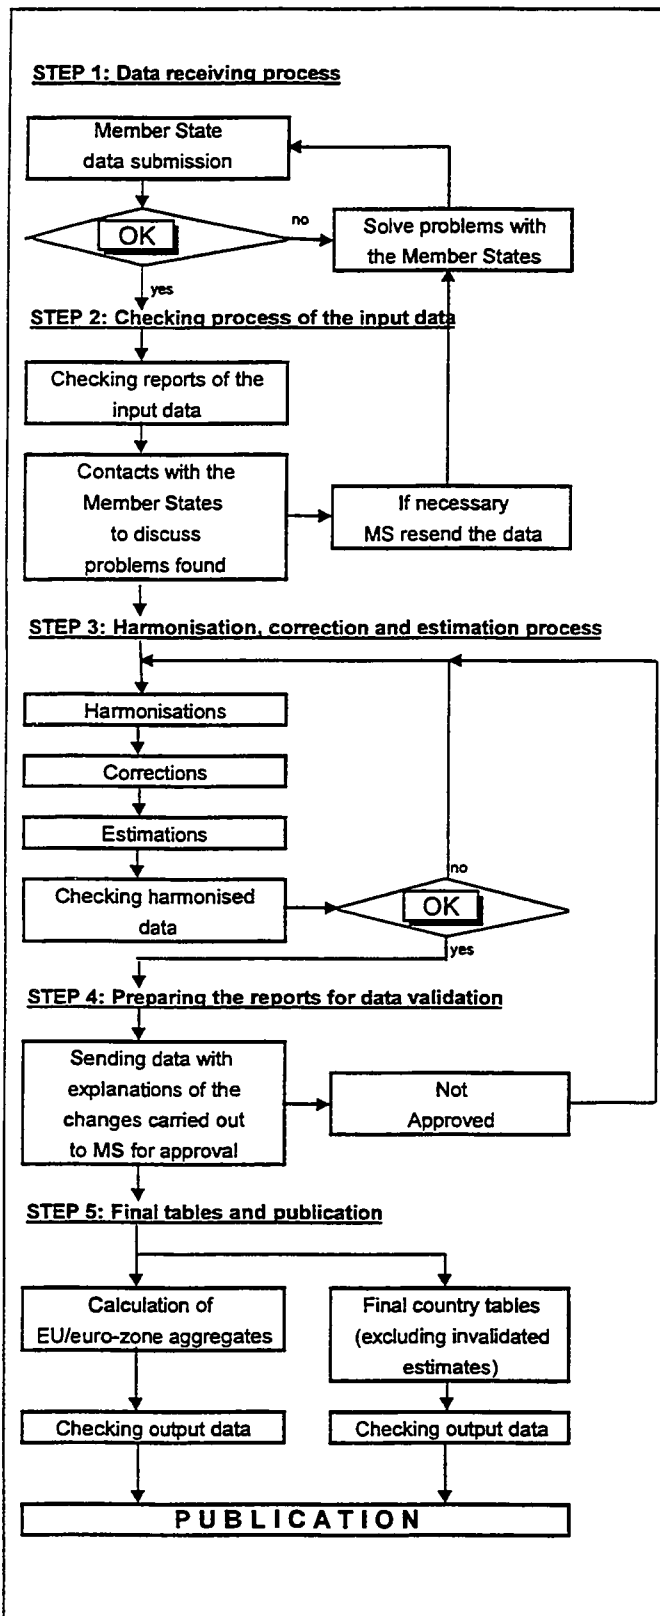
STEP 1: Data receiving process

Member State data submission

OK

no

Solve problems with the Member States

yes

STEP 2: Checking process of the input data

Checking reports of the input data

Contacts with the Member States to discuss problems found

If necessary MS resend the data

STEP 3: Harmonisation, correction and estimation process

Harmonisations

Corrections

Estimations

Checking harmonised data

no

OK

yes

STEP 4: Preparing the reports for data validation

Sending data with explanations of the changes carried out to MS for approval

Not Approved

STEP 5: Final tables and publication

Calculation of EU/euro-zone aggregates

Final country tables (excluding invalidated estimates)

Checking output data

Checking output data

PUBLICATION